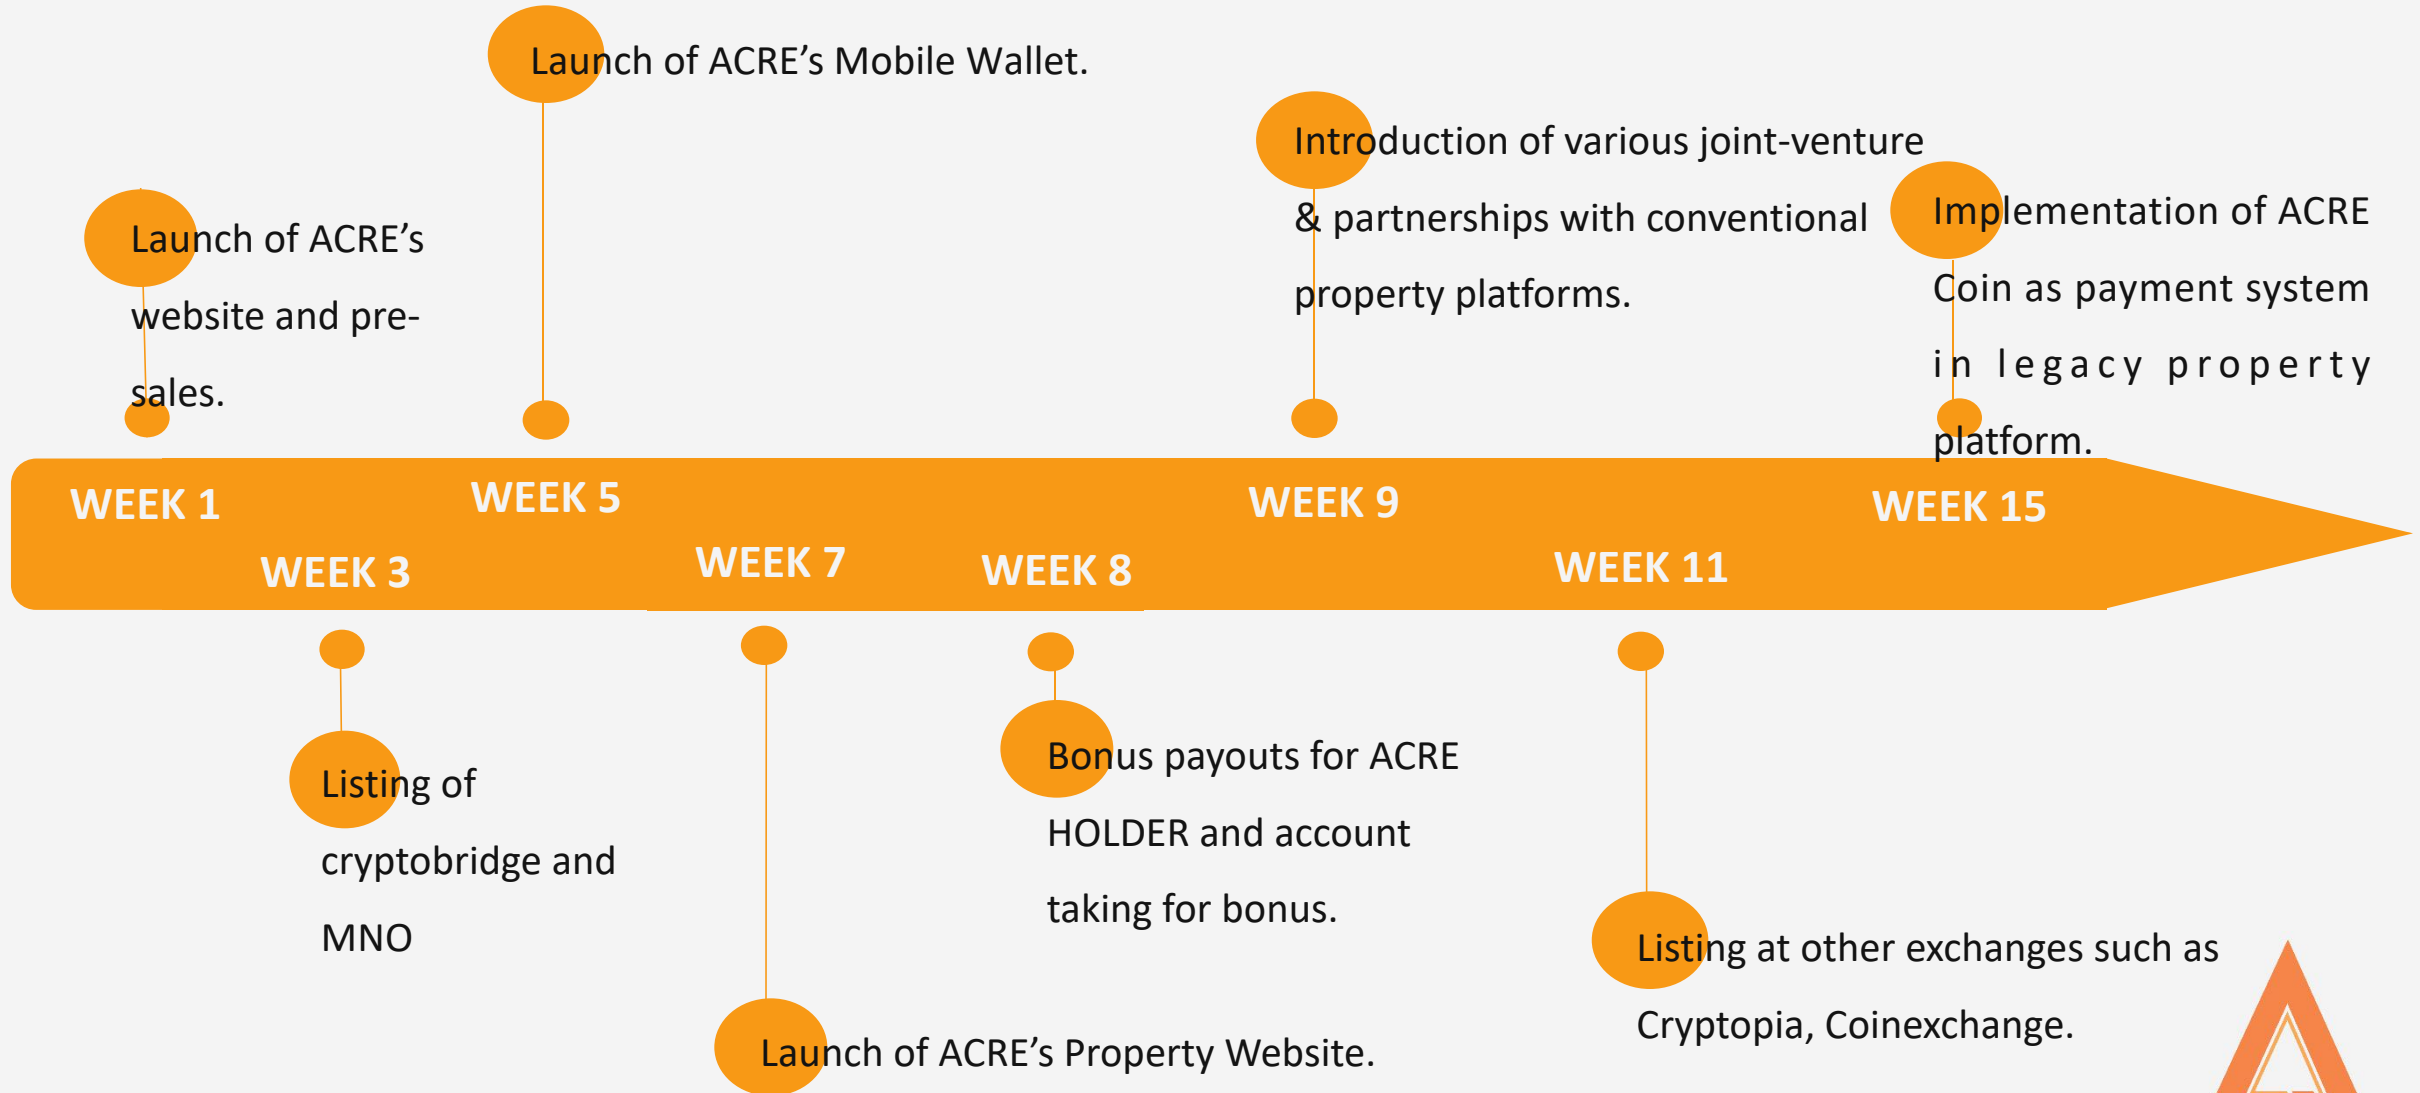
Launch of ACRE’s Mobile Wallet.

Introduction of various joint-venture & partnerships with conventional property platforms.

Launch of ACRE’s website and pre-sales.

Implementation of ACRE Coin as payment system in legacy property platform.

WEEK 1

WEEK 5

WEEK 9

WEEK 15

WEEK 3

WEEK 7

WEEK 8

WEEK 11

Listing of cryptobridge and MNO

Bonus payouts for ACRE HOLDER and account taking for bonus.

Listing at other exchanges such as Cryptopia, Coinexchange.

Launch of ACRE’s Property Website.